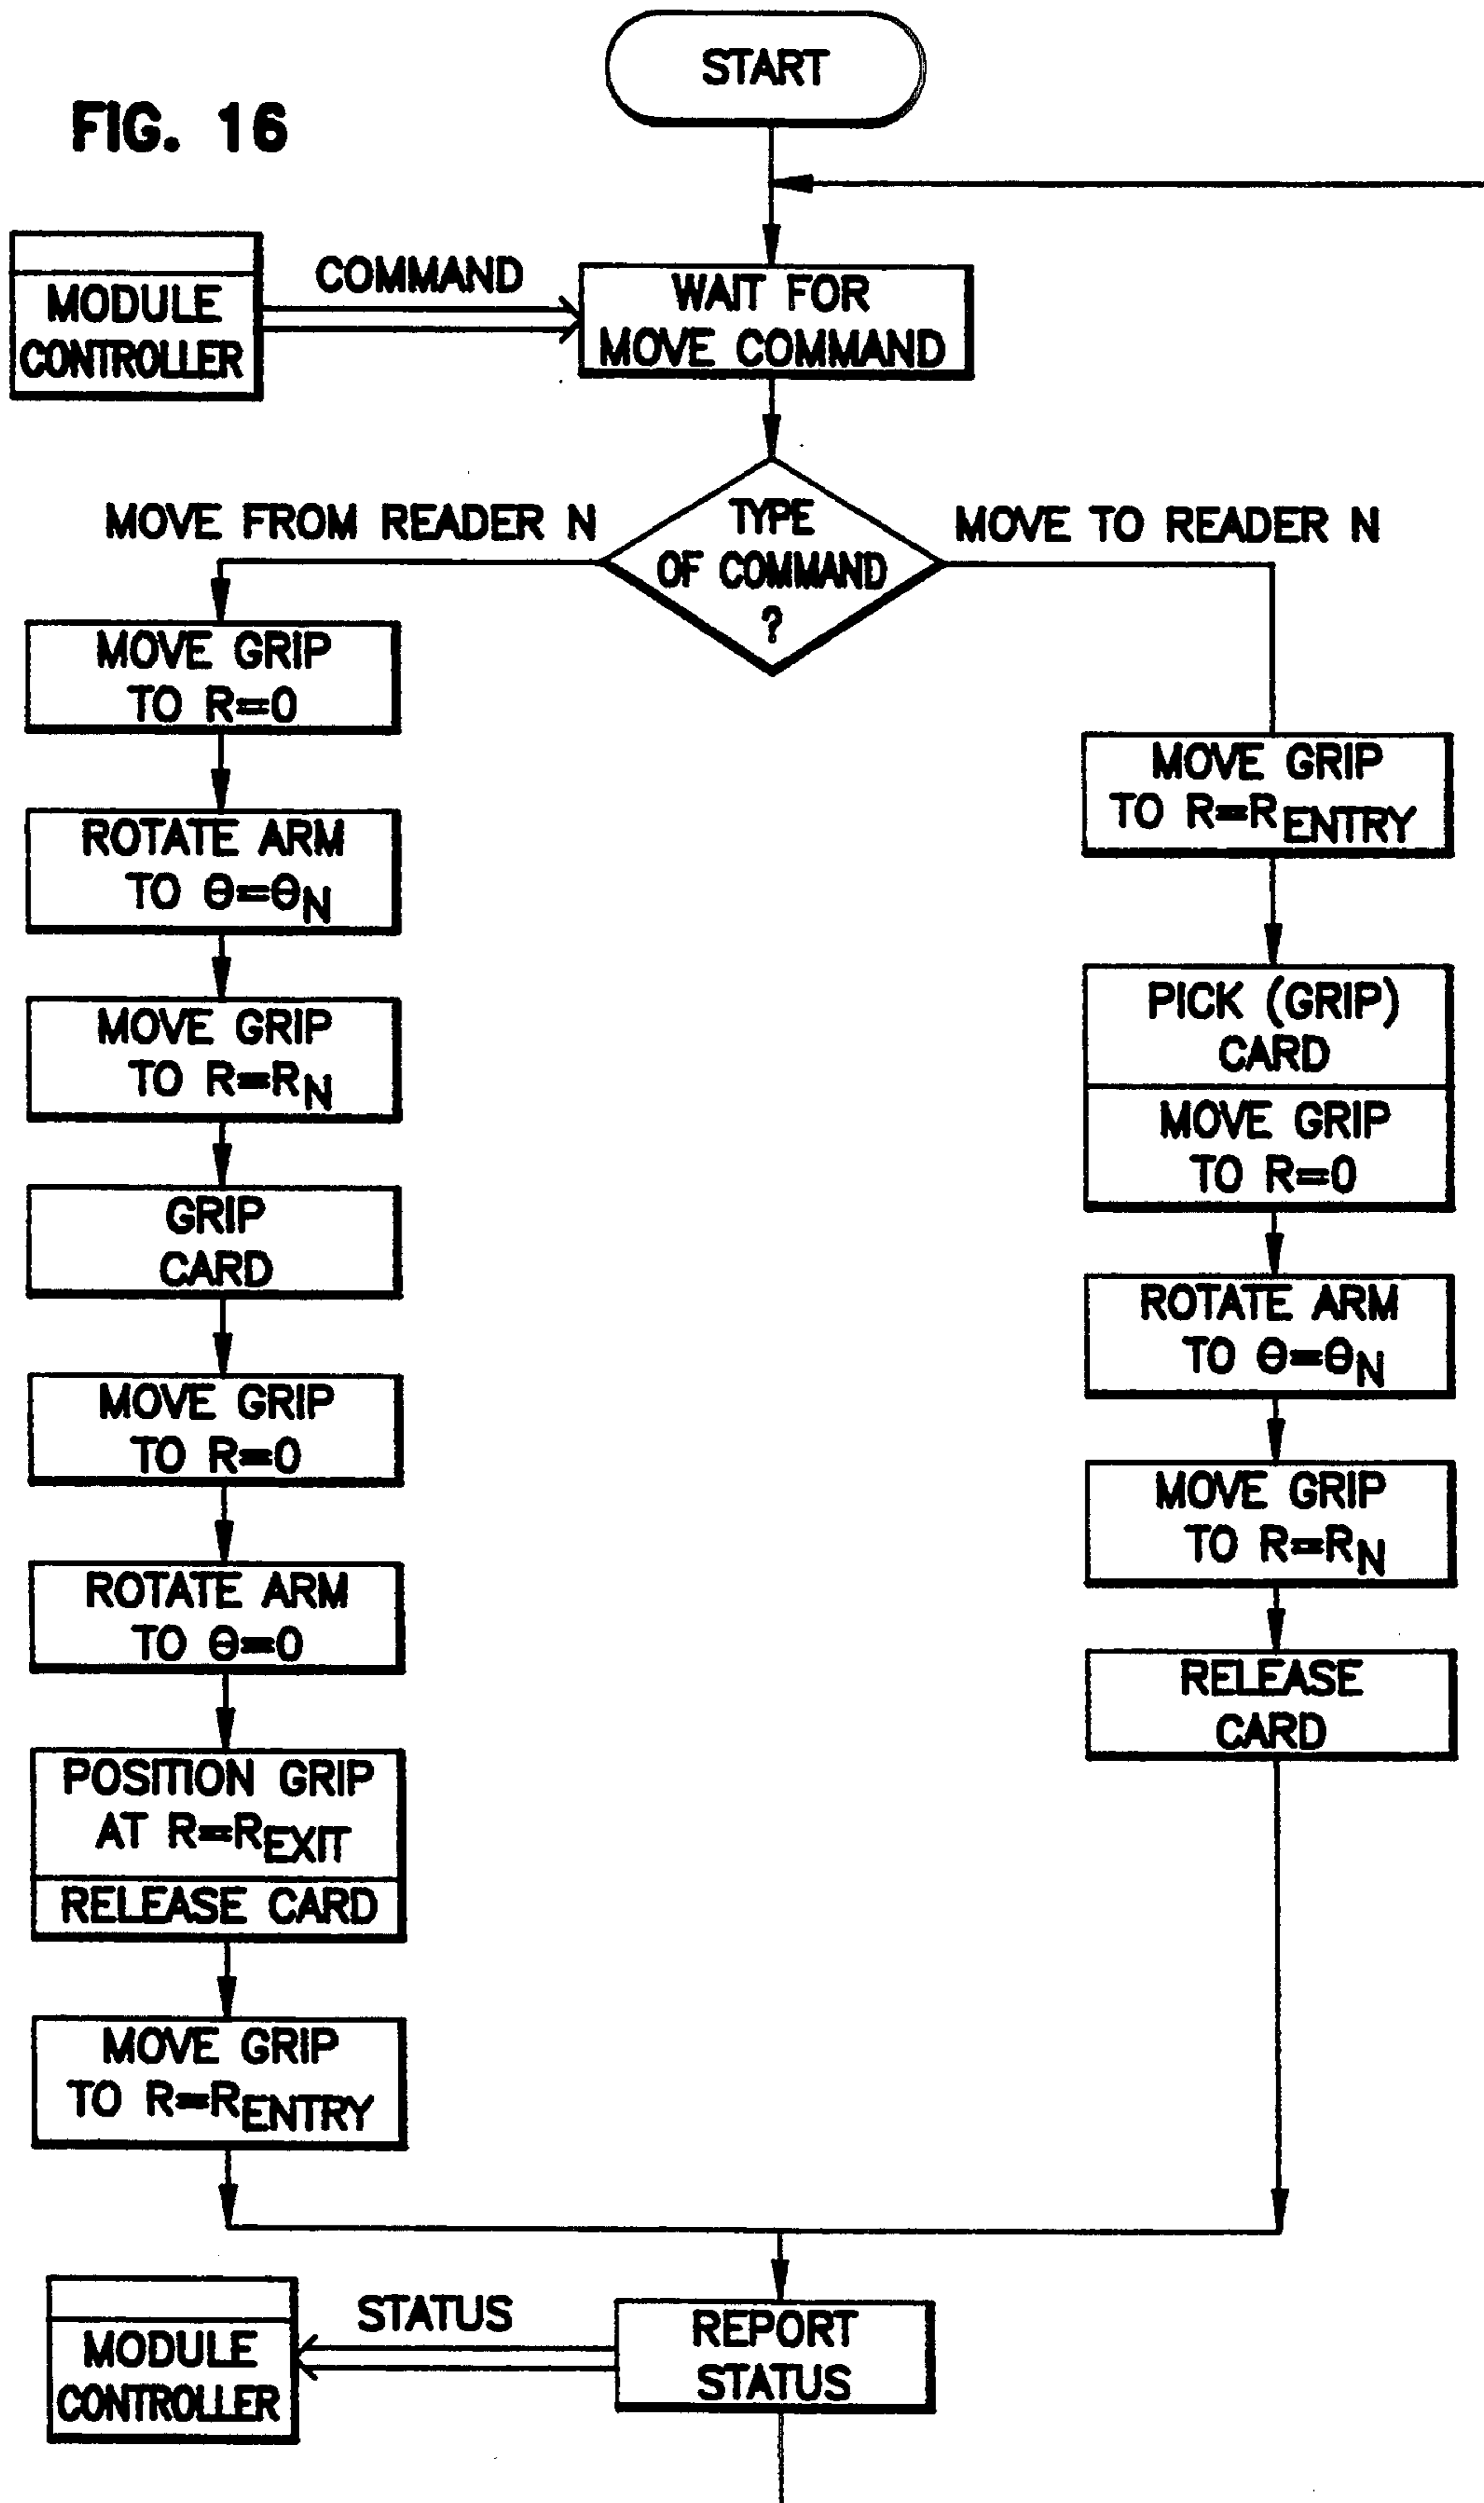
START

FIG. 16

MODULE CONTROLLER

COMMAND

WAIT FOR MOVE COMMAND

MOVE FROM READER N

TYPE OF COMMAND ?

MOVE TO READER N

MOVE GRIP TO R=0

ROTATE ARM TO $\Theta=\Theta_N$

MOVE GRIP TO $R=R_N$

GRIP CARD

MOVE GRIP TO R=0

ROTATE ARM TO $\Theta=0$

POSITION GRIP AT $R=R_{EXIT}$

RELEASE CARD

MOVE GRIP TO $R=R_{ENTRY}$

MOVE GRIP TO $R=R_{ENTRY}$

PICK (GRIP) CARD

MOVE GRIP TO R=0

ROTATE ARM TO $\Theta=\Theta_N$

MOVE GRIP TO $R=R_N$

RELEASE CARD

MODULE CONTROLLER

STATUS

REPORT STATUS